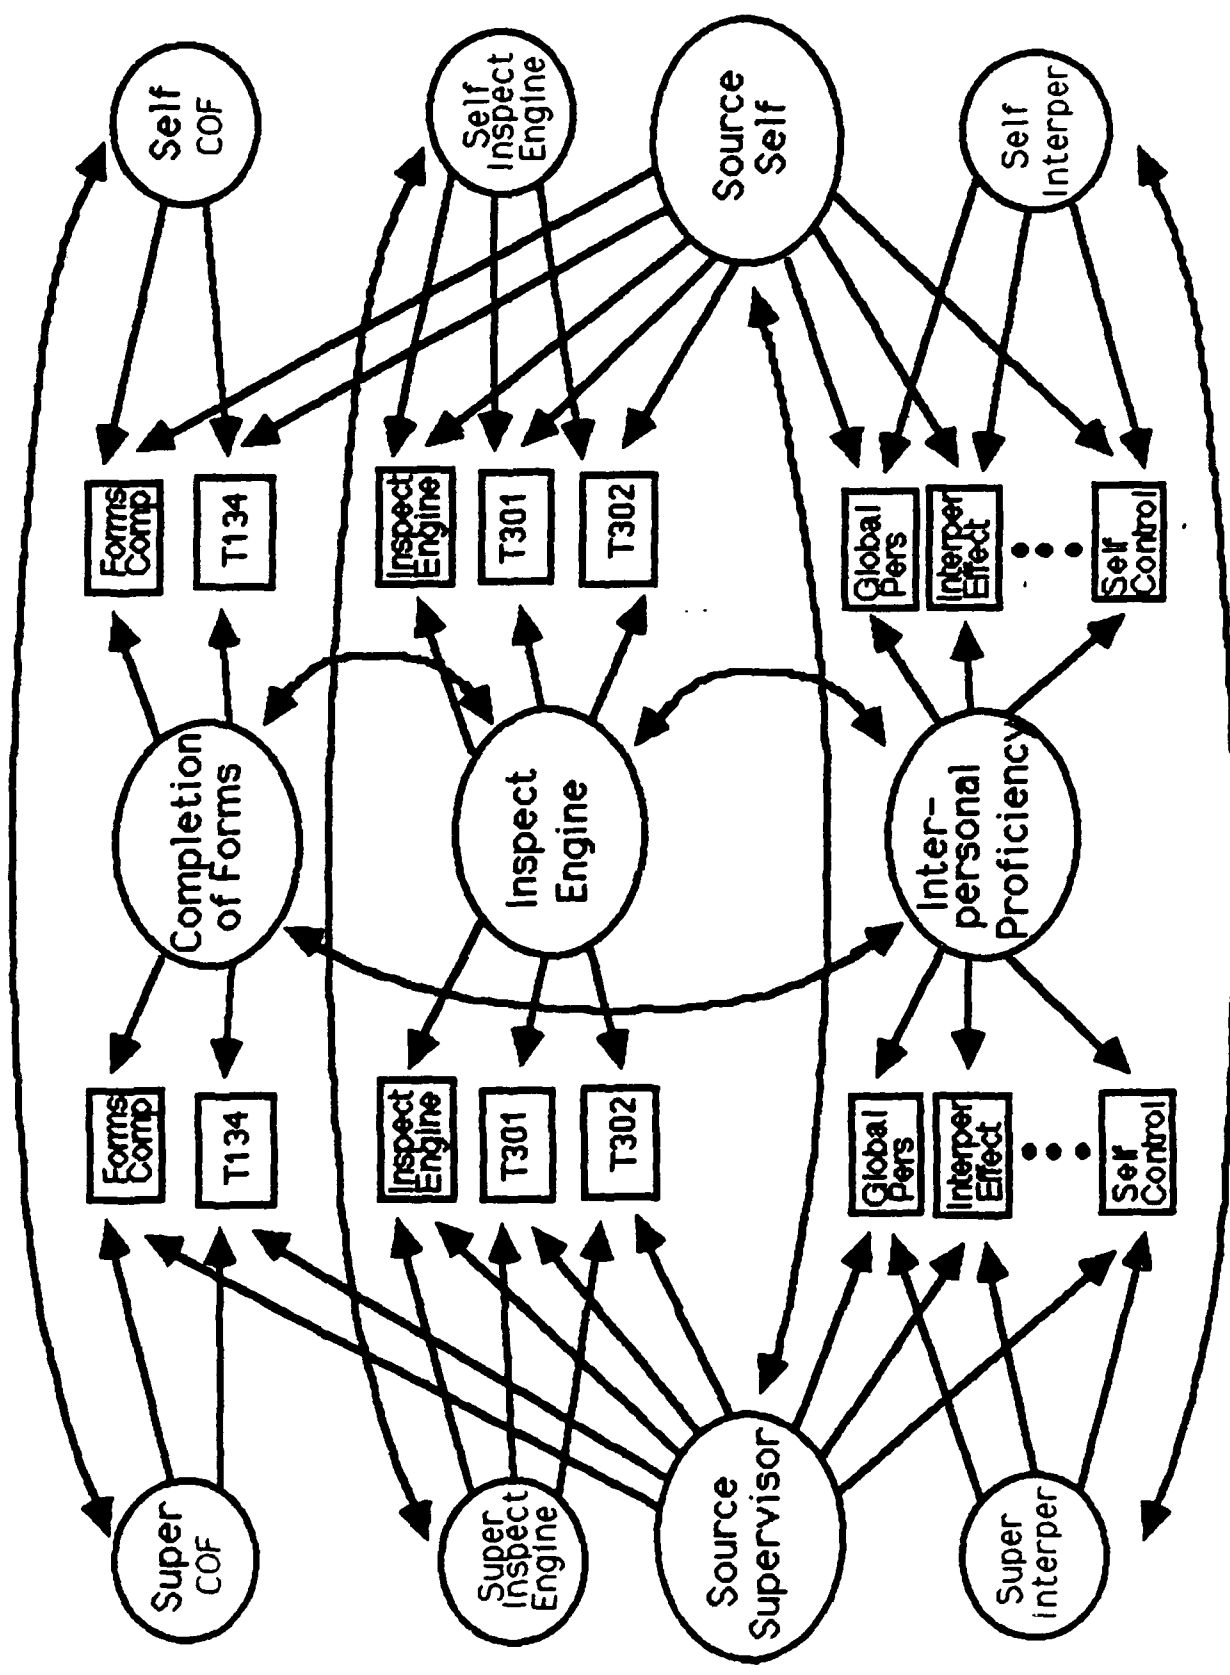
Self COF

Self Inspect Engine

Source Self

Self Interper

Forms Comp

T134

Inspect Engine

T301

T302

Global Pers

Interper Effect

Self Control

Completion of Forms

Inspect Engine

Inter-personal Proficiency

Forms Comp

T134

Inspect Engine

T301

T302

Global Pers

Interper Effect

Self Control

Super COF

Super Inspect Engine

Source Supervisor

Super Interper